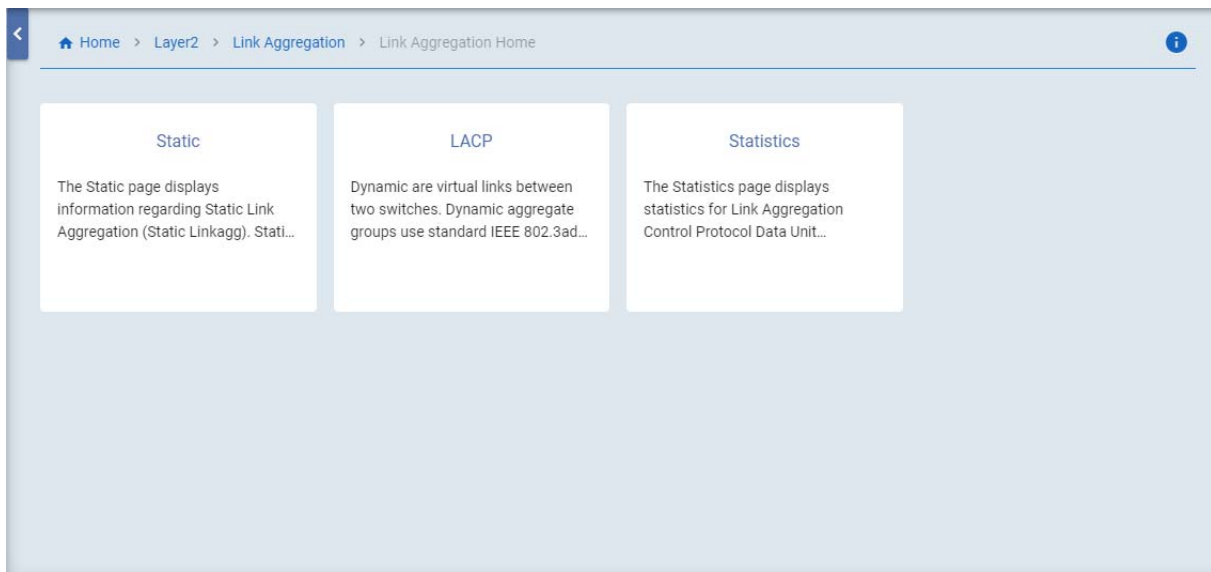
Home > Layer2 > Link Aggregation > Link Aggregation Home

Static

The Static page displays information regarding Static Link Aggregation (Static Linkagg). Stati...

LACP

Dynamic are virtual links between two switches. Dynamic aggregate groups use standard IEEE 802.3ad...

Statistics

The Statistics page displays statistics for Link Aggregation Control Protocol Data Unit...